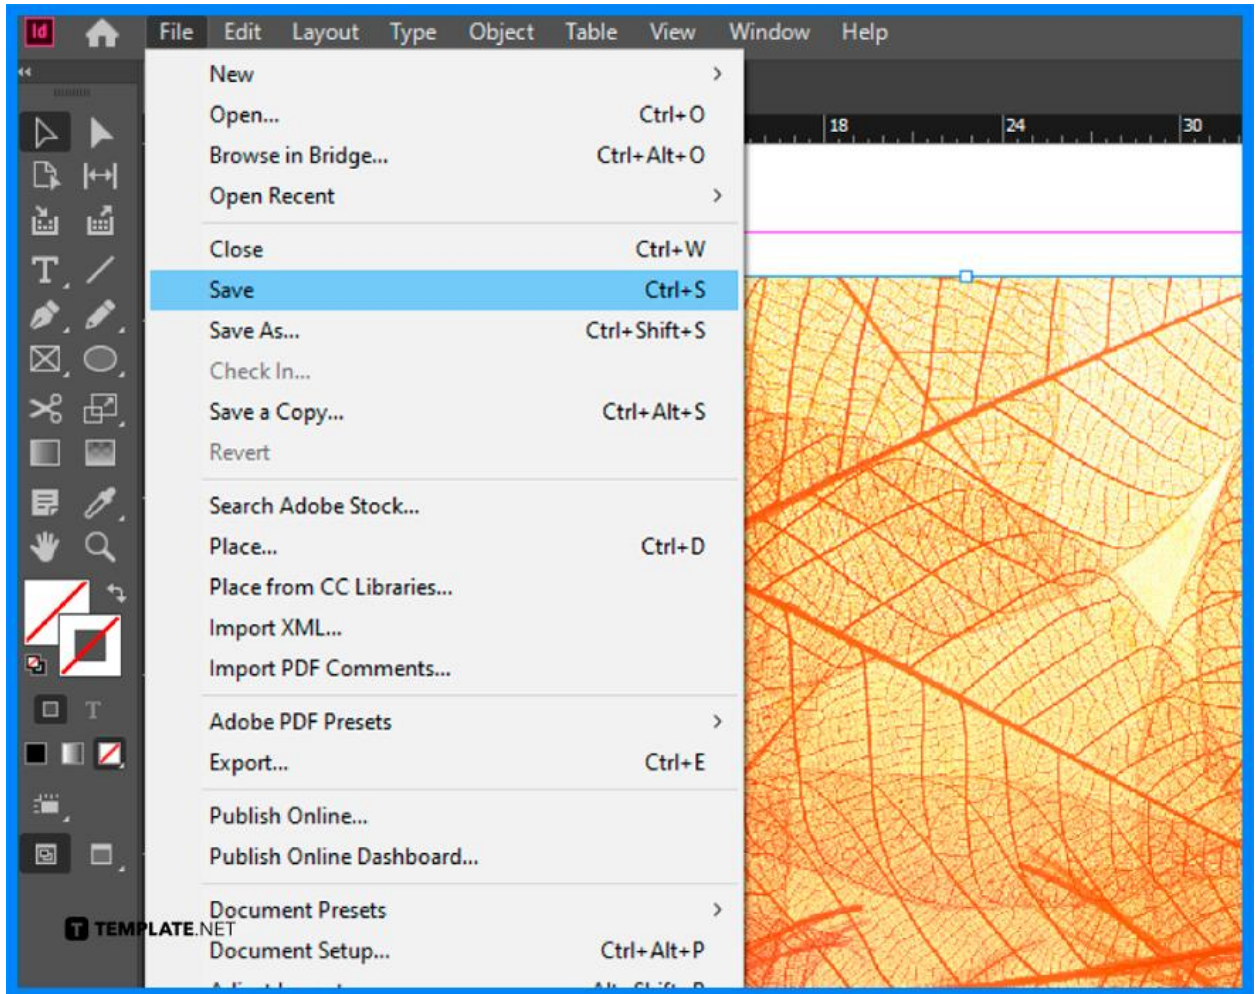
Id File Edit Layout Type Object Table View Window Help

18 24 30

New >
Open... Ctrl+O
Browse in Bridge... Ctrl+Alt+O
Open Recent >

Close Ctrl+W
Save Ctrl+S
Save As... Ctrl+Shift+S
Check In...
Save a Copy... Ctrl+Alt+S
Revert

Search Adobe Stock...
Place... Ctrl+D
Place from CC Libraries...
Import XML...
Import PDF Comments...

Adobe PDF Presets >
Export... Ctrl+E

Publish Online...
Publish Online Dashboard...

Document Presets >
Document Setup... Ctrl+Alt+P
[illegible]

TEMPLATE.NET